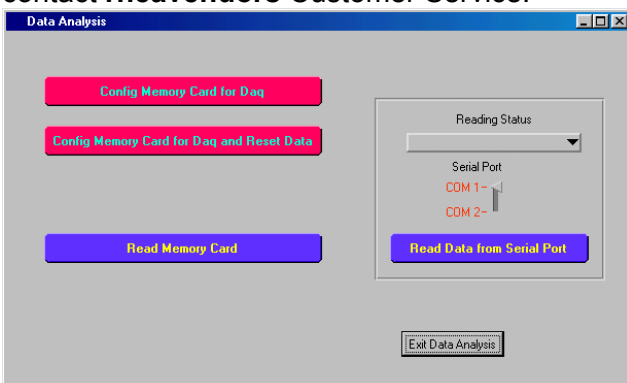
contact **Nodevendors** Customer Service.

Data Analysis

Config Memory Card for Daq

Config Memory Card for Daq and Reset Data

Reading Status

Serial Port

COM 1-

COM 2-

Read Memory Card

Read Data from Serial Port

Exit Data Analysis